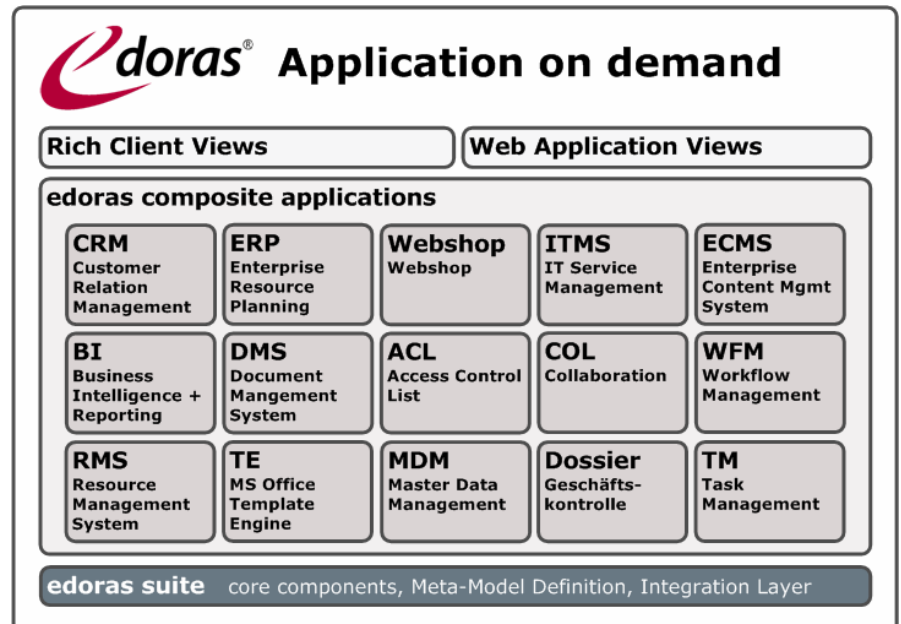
edoras® Application on demand

Rich Client Views

Web Application Views

edoras composite applications

CRM
Customer Relation Management

ERP
Enterprise Resource Planning

Webshop
Webshop

ITMS
IT Service Management

ECMS
Enterprise Content Mgmt System

BI
Business Intelligence + Reporting

DMS
Document Mangement System

ACL
Access Control List

COL
Collaboration

WFM
Workflow Management

RMS
Resource Management System

TE
MS Office Template Engine

MDM
Master Data Management

Dossier
Geschäftskontrolle

TM
Task Management

edoras suite core components, Meta-Model Definition, Integration Layer